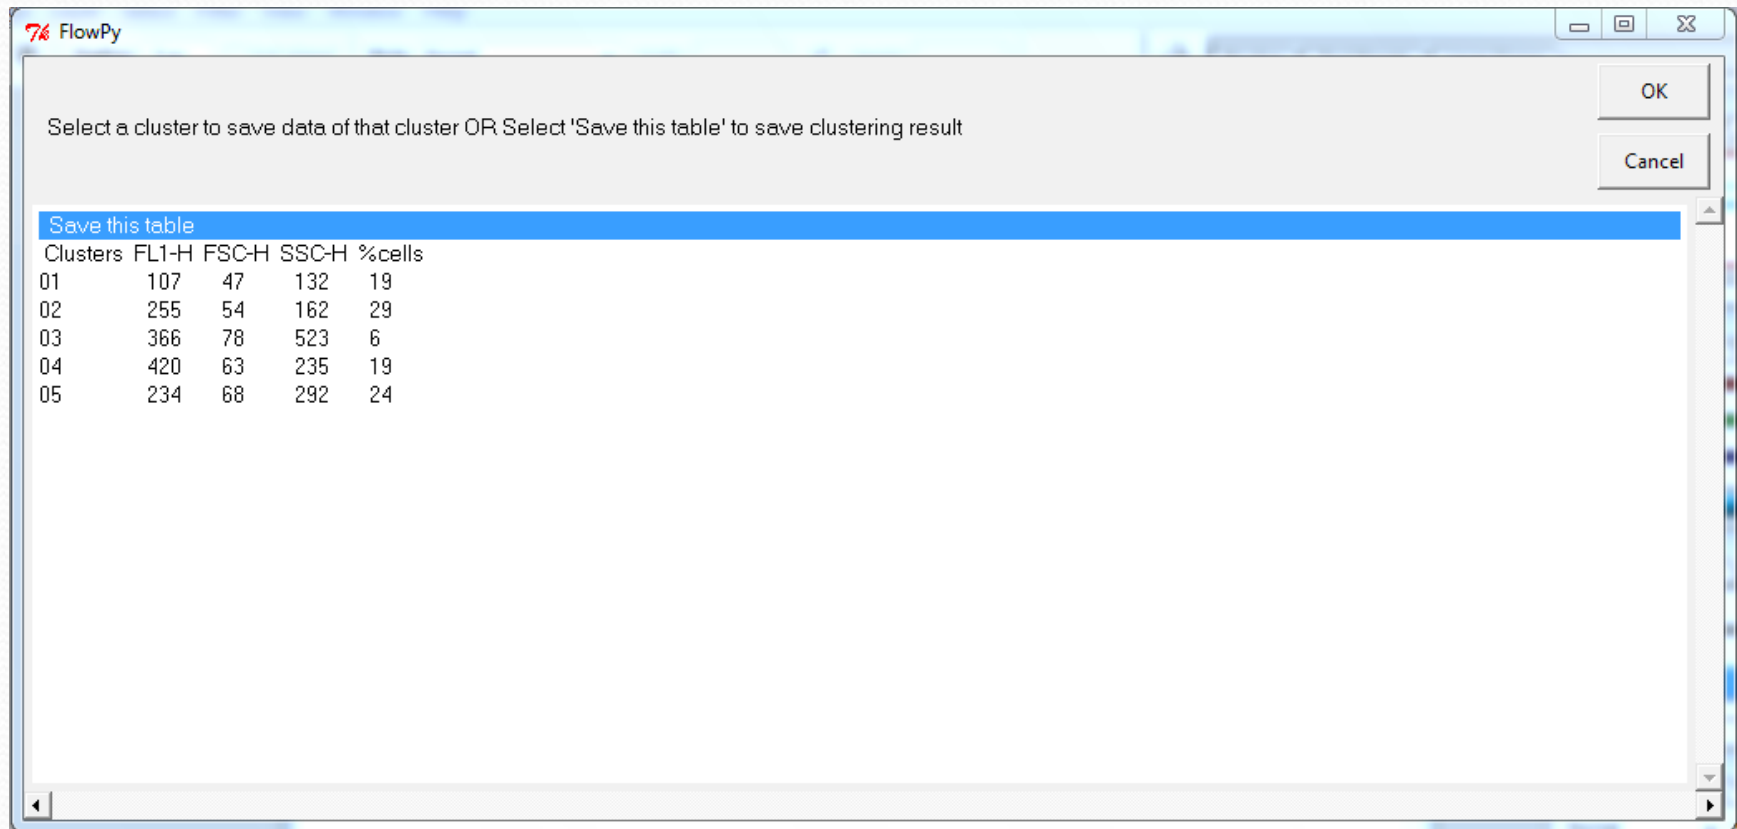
FlowPy

Select a cluster to save data of that cluster OR Select 'Save this table' to save clustering result

OK

Cancel

Save this table

| Clusters | FL1-H | FSC-H | SSC-H | %cells |
|---|---|---|---|---|
| 01 | 107 | 47 | 132 | 19 |
| 02 | 255 | 54 | 162 | 29 |
| 03 | 366 | 78 | 523 | 6 |
| 04 | 420 | 63 | 235 | 19 |
| 05 | 234 | 68 | 292 | 24 |